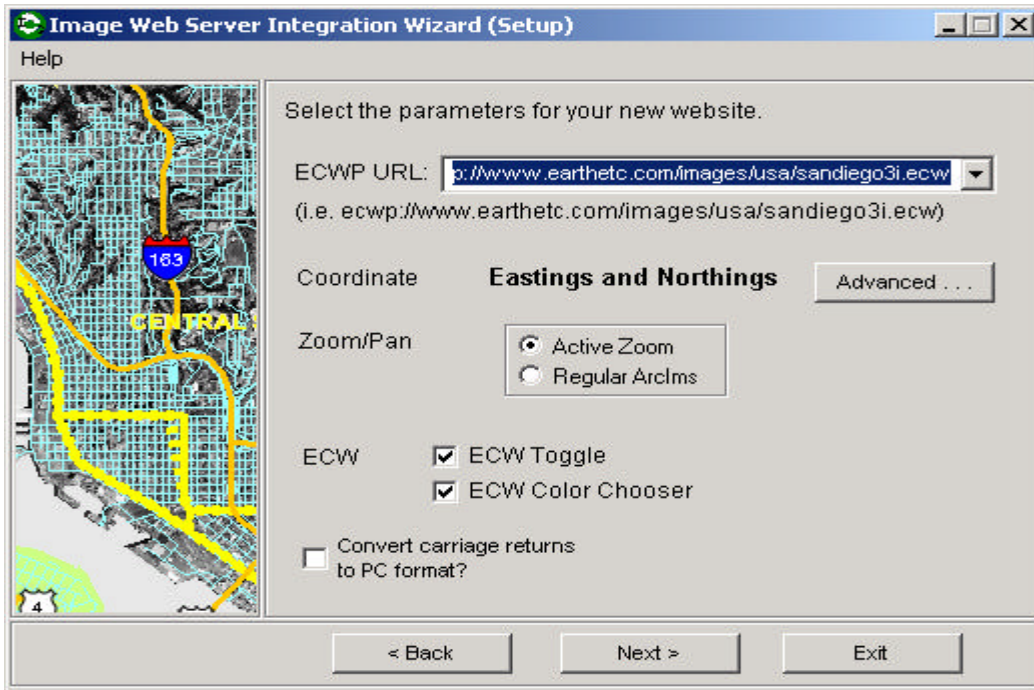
Image Web Server Integration Wizard (Setup)

Help

163

CENTRAL

4

Select the parameters for your new website.

ECWP URL: p://wwww.earthetc.com/images/usa/sandiego3i.ecw

(i.e. ecwp://www.earthetc.com/images/usa/sandiego3i.ecw)

Coordinate Eastings and Northings Advanced . . .

Zoom/Pan

Active Zoom

Regular ArcIms

ECW

ECW Toggle

ECW Color Chooser

Convert carriage returns to PC format?

< Back

Next >

Exit